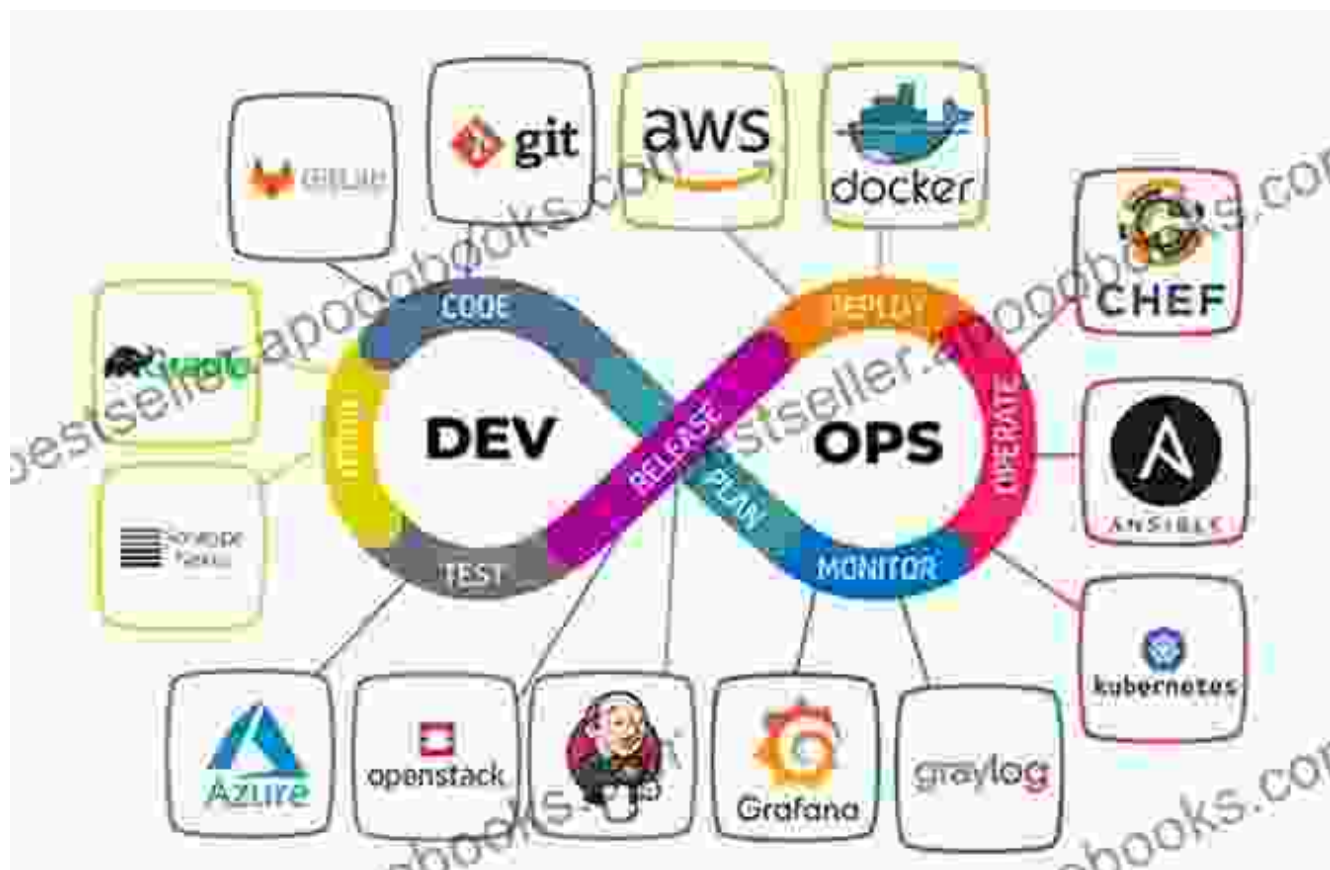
GitLab
git
aws
docker
CHEF
Gradle
CODE
DEPLOY
BUILD
DEV
RELEASE
OPS
OPERATE
PLAN
ANSIBLE
Selenium
TEST
MONITOR
kubernetes
Azure
openstack
Grafana
graylog
bestsellerapoogbooks.com
bestseller.apoogbooks.com
apoogbooks.com